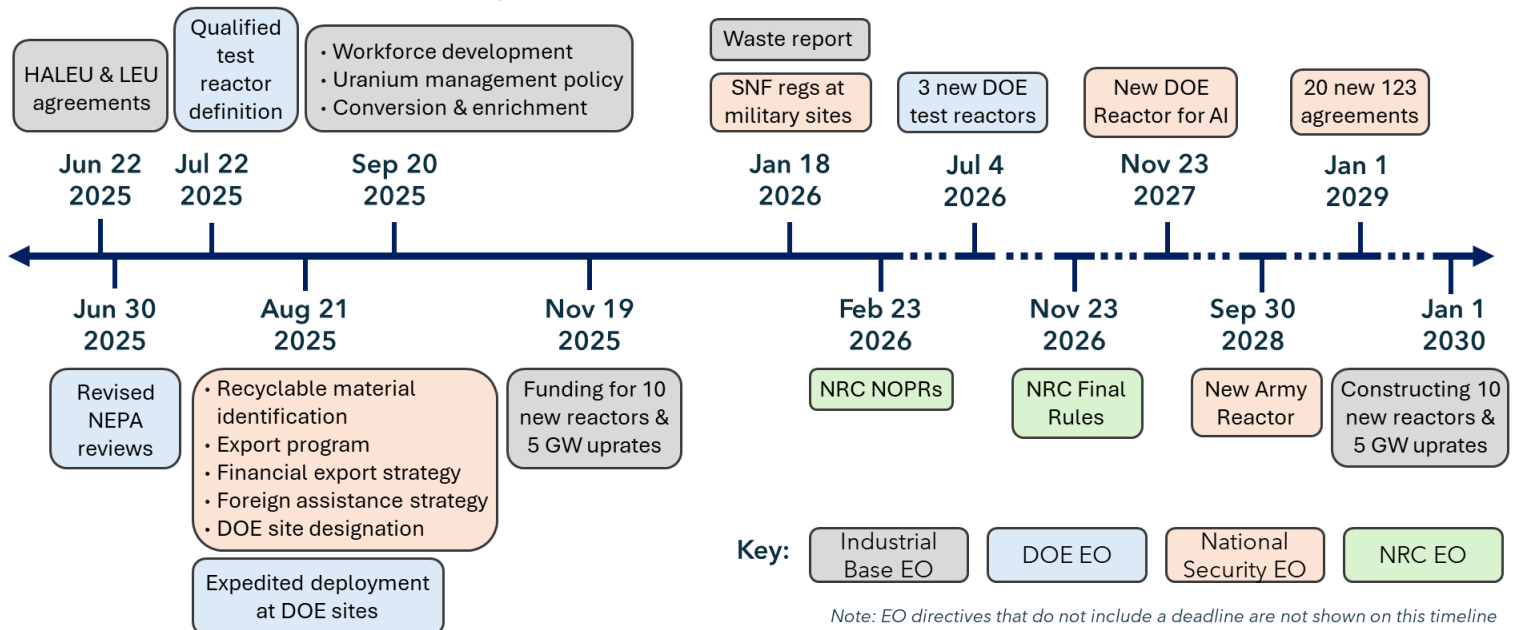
HALEU & LEU agreements

Qualified test reactor definition

• Workforce development
• Uranium management policy
• Conversion & enrichment

Waste report

SNF regs at military sites

3 new DOE test reactors

New DOE Reactor for AI

20 new 123 agreements

Jun 22 2025

Jul 22 2025

Sep 20 2025

Jan 18 2026

Jul 4 2026

Nov 23 2027

Jan 1 2029

Jun 30 2025

Aug 21 2025

Nov 19 2025

Feb 23 2026

Nov 23 2026

Sep 30 2028

Jan 1 2030

Revised NEPA reviews

• Recyclable material identification
• Export program
• Financial export strategy
• Foreign assistance strategy
• DOE site designation

Expedited deployment at DOE sites

Funding for 10 new reactors & 5 GW uprates

NRC NOPRs

NRC Final Rules

New Army Reactor

Constructing 10 new reactors & 5 GW uprates

Key: Industrial Base EO | DOE EO | National Security EO | NRC EO

Note: EO directives that do not include a deadline are not shown on this timeline